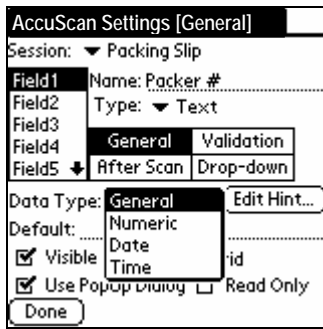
AccuScan Settings [General]
Session: ▾ Packing Slip
Field1
Field2
Field3
Field4
Field5
Name: Packer #
Type: ▾ Text
General
Validation
After Scan
Drop-down
Data Type:
General
Numeric
Date
Time
Edit Hint...
Default:
☑ Visible
rid
☑ Use Pop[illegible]
☐ Read Only
Done